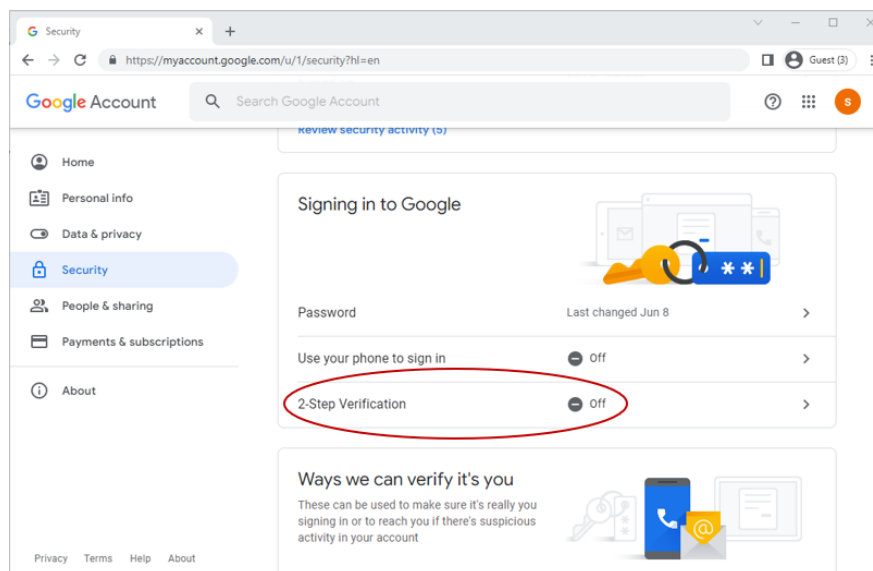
Security ×
+
https://myaccount.google.com/u/1/security?hl=en
Guest (3)
Google Account
Search Google Account
S
Review security activity (5)
Home
Personal info
Data & privacy
Security
People & sharing
Payments & subscriptions
About
Signing in to Google
**
Password
Last changed Jun 8
Use your phone to sign in
Off
2-Step Verification
Off
Ways we can verify it's you
These can be used to make sure it's really you signing in or to reach you if there's suspicious activity in your account
Privacy Terms Help About